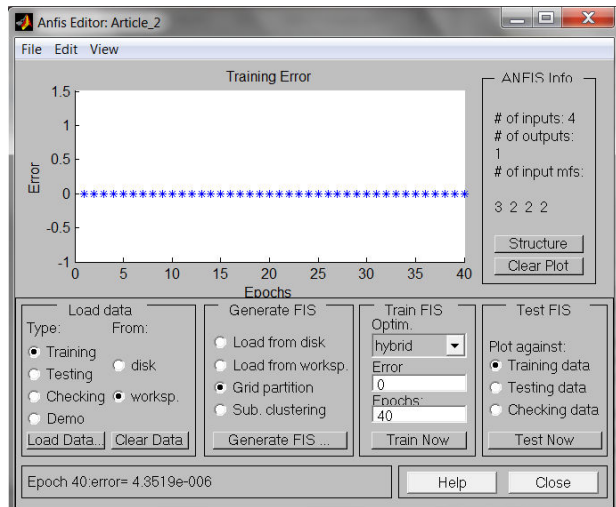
Anfis Editor: Article_2

File Edit View

Training Error

1.5
1
0.5
0
-0.5
-1

Error

0 5 10 15 20 25 30 35 40

Epochs

ANFIS Info

# of inputs: 4
# of outputs: 1
# of input mfs:

3 2 2 2

Structure

Clear Plot

Load data

Type:
Training
Testing
Checking
Demo

From:
disk
worksp.

Load Data...

Clear Data

Generate FIS

Load from disk
Load from worksp.
Grid partition
Sub. clustering

Generate FIS ...

Train FIS

Optim.
hybrid
Error
0
Epochs:
40

Train Now

Test FIS

Plot against:
Training data
Testing data
Checking data

Test Now

Epoch 40:error= 4.3519e-006

Help

Close